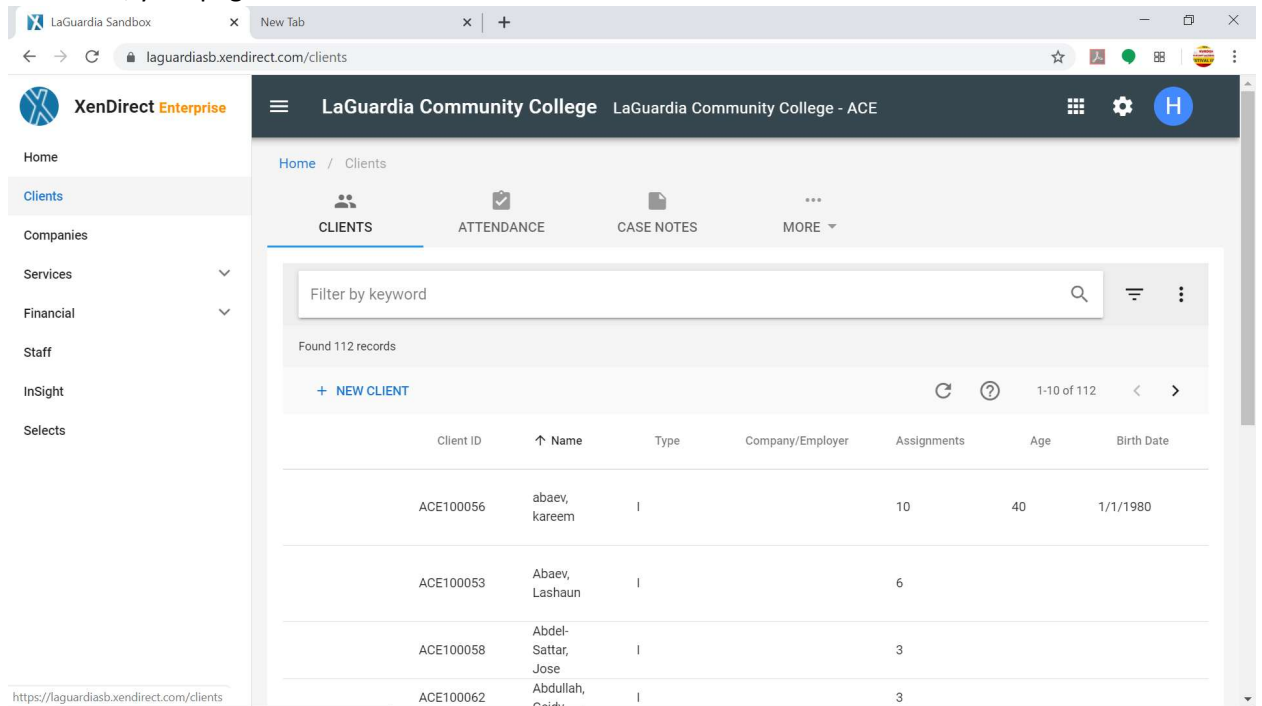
LaGuardia Sandbox
New Tab
laguardiasb.xendirect.com/clients

XenDirect Enterprise
LaGuardia Community College LaGuardia Community College - ACE
H

Home
Clients
Companies
Services
Financial
Staff
InSight
Selects

Home / Clients

CLIENTS ATTENDANCE CASE NOTES MORE

Filter by keyword

Found 112 records

+ NEW CLIENT
1-10 of 112

| Client ID | ↑ Name | Type | Company/Employer | Assignments | Age | Birth Date |
|---|---|---|---|---|---|---|
| ACE100056 | abaev, kareem | I | | 10 | 40 | 1/1/1980 |
| ACE100053 | Abaev, Lashaun | I | | 6 | | |
| ACE100058 | Abdel-Sattar, Jose | I | | 3 | | |
| ACE100062 | Abdullah, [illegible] | I | | 3 | | |

https://laguardiasb.xendirect.com/clients